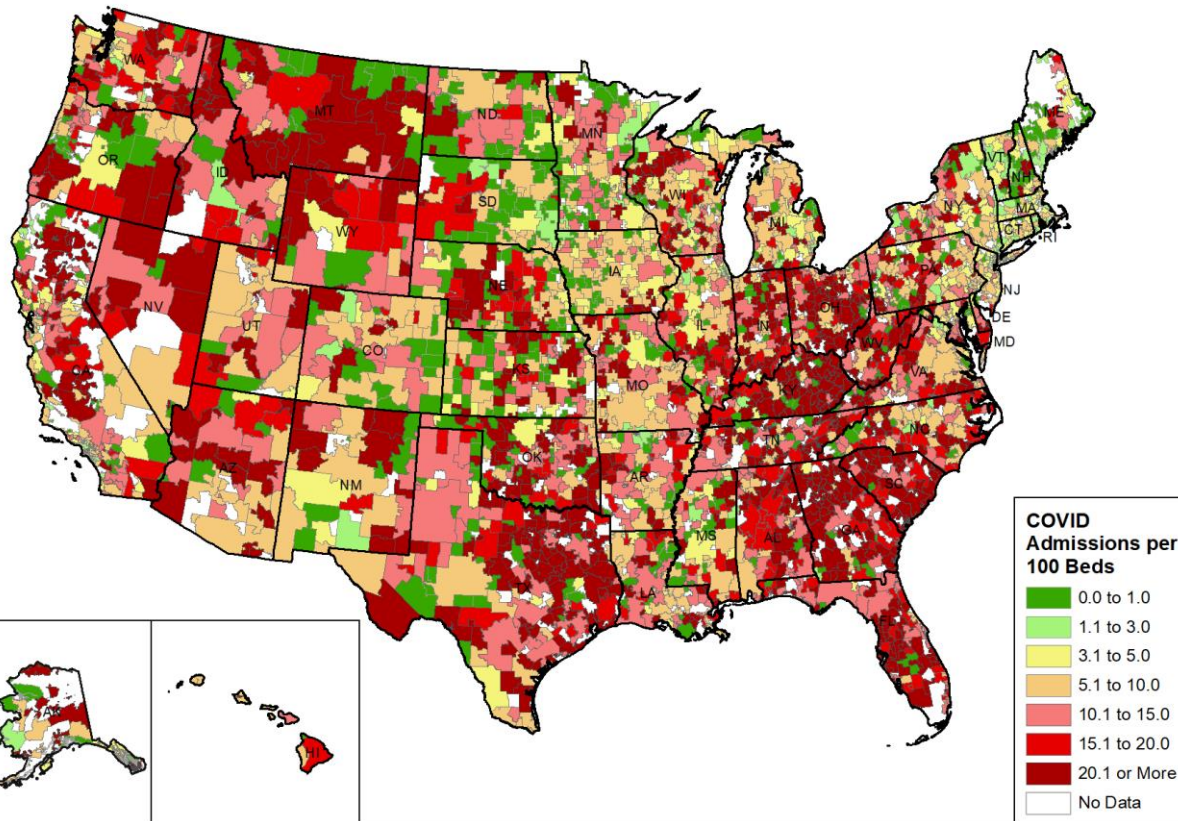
WA
MT
ND
MN
ME
OR
ID
SD
WI
VT
NH
WY
MI
NY
MA
CT
RI
NV
NE
IA
PA
NJ
UT
CO
IL
IN
OH
DE
MD
WV
KS
MO
VA
KY
CA
AZ
NM
OK
AR
TN
NC
SC
MS
AL
GA
TX
LA
FL
AK
HI

COVID Admissions per 100 Beds
0.0 to 1.0
1.1 to 3.0
3.1 to 5.0
5.1 to 10.0
10.1 to 15.0
15.1 to 20.0
20.1 or More
No Data